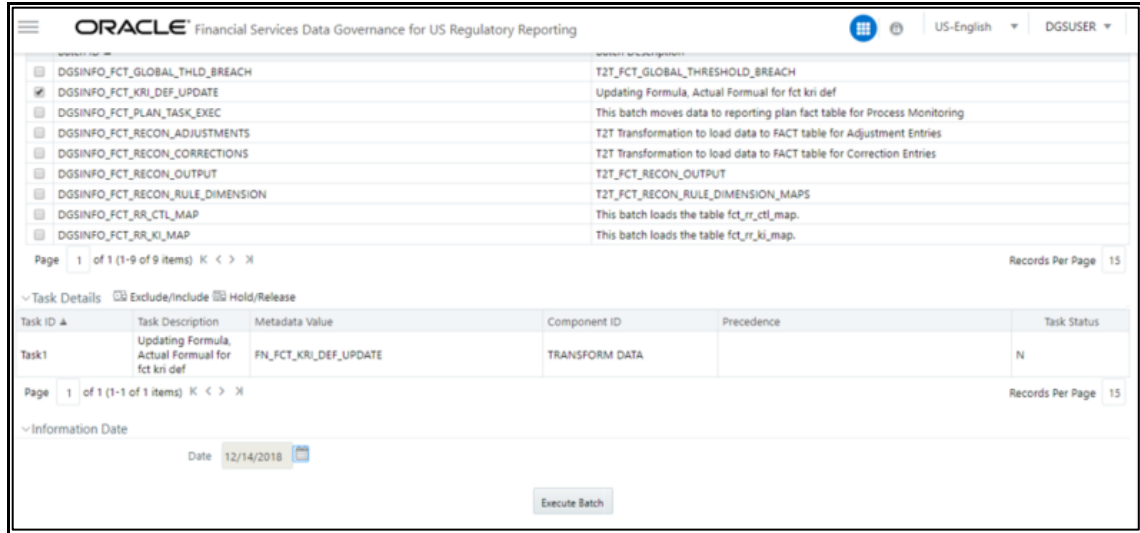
ORACLE Financial Services Data Governance for US Regulatory Reporting

US-English DGSUSER

| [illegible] | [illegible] |
|---|---|
| DGSINFO_FCT_GLOBAL_THLD_BREACH | T2T_FCT_GLOBAL_THRESHOLD_BREACH |
| DGSINFO_FCT_KRI_DEF_UPDATE | Updating Formula, Actual Formual for fct kri def |
| DGSINFO_FCT_PLAN_TASK_EXEC | This batch moves data to reporting plan fact table for Process Monitoring |
| DGSINFO_FCT_RECON_ADJUSTMENTS | T2T Transformation to load data to FACT table for Adjustment Entries |
| DGSINFO_FCT_RECON_CORRECTIONS | T2T Transformation to load data to FACT table for Correction Entries |
| DGSINFO_FCT_RECON_OUTPUT | T2T_FCT_RECON_OUTPUT |
| DGSINFO_FCT_RECON_RULE_DIMENSION | T2T_FCT_RECON_RULE_DIMENSION_MAPS |
| DGSINFO_FCT_RR_CTL_MAP | This batch loads the table fct_rr_ctl_map. |
| DGSINFO_FCT_RR_KI_MAP | This batch loads the table fct_rr_ki_map. |

Page 1 of 1 (1-9 of 9 items) K < > >| Records Per Page 15

Task Details Exclude/Include Hold/Release

| Task ID | Task Description | Metadata Value | Component ID | Precedence | Task Status |
|---|---|---|---|---|---|
| Task1 | Updating Formula, Actual Formual for fct kri def | FN_FCT_KRI_DEF_UPDATE | TRANSFORM DATA | | N |

Page 1 of 1 (1-1 of 1 items) K < > >| Records Per Page 15

Information Date

Date 12/14/2018

Execute Batch